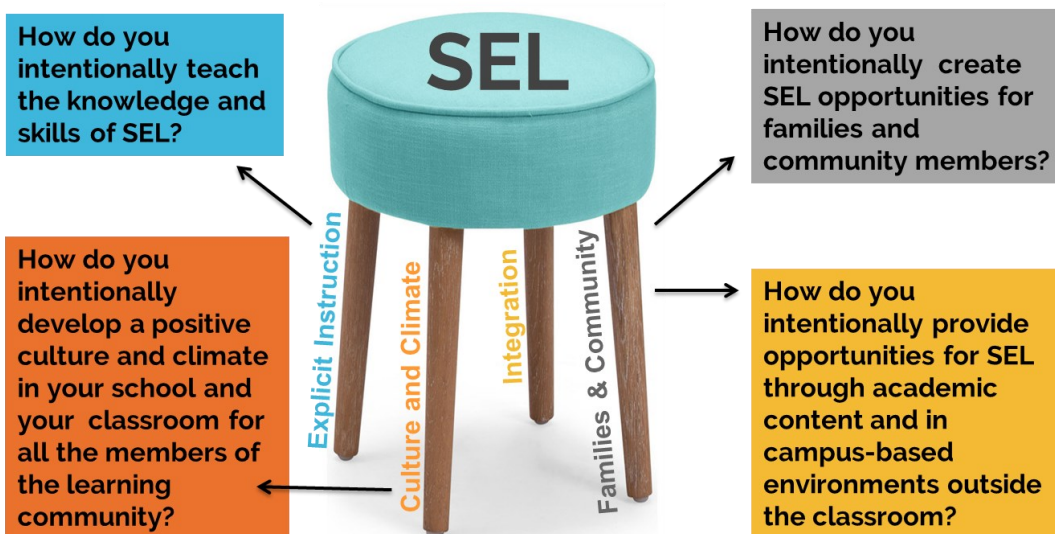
How do you intentionally teach the knowledge and skills of SEL?

SEL

How do you intentionally create SEL opportunities for families and community members?

How do you intentionally develop a positive culture and climate in your school and your classroom for all the members of the learning community?

Explicit Instruction

Culture and Climate

Integration

Families & Community

How do you intentionally provide opportunities for SEL through academic content and in campus-based environments outside the classroom?